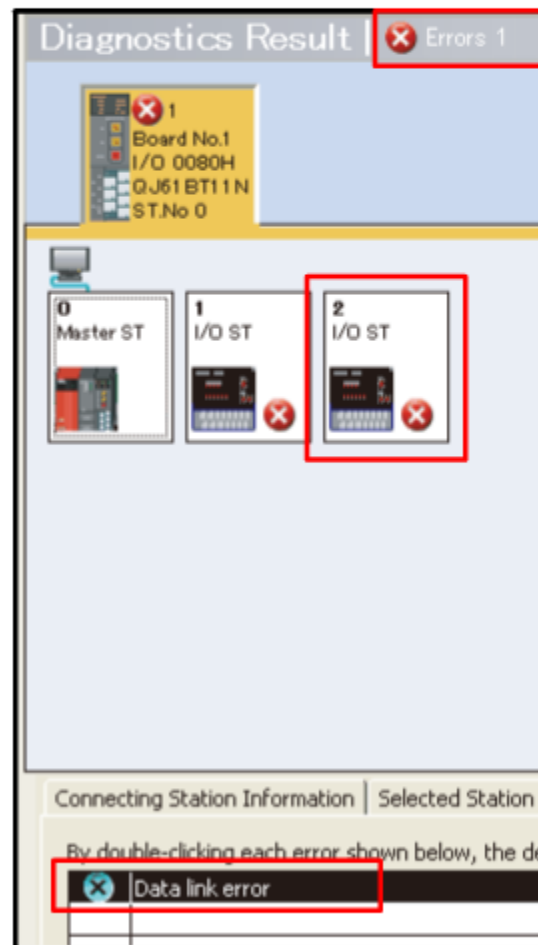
Diagnostics Result | Errors 1

1
Board No.1
I/O 0080H
QJ61BT11N
ST.No 0

0
Master ST

1
I/O ST

2
I/O ST

Connecting Station Information | Selected Station

By double-clicking each error shown below, the de

Data link error